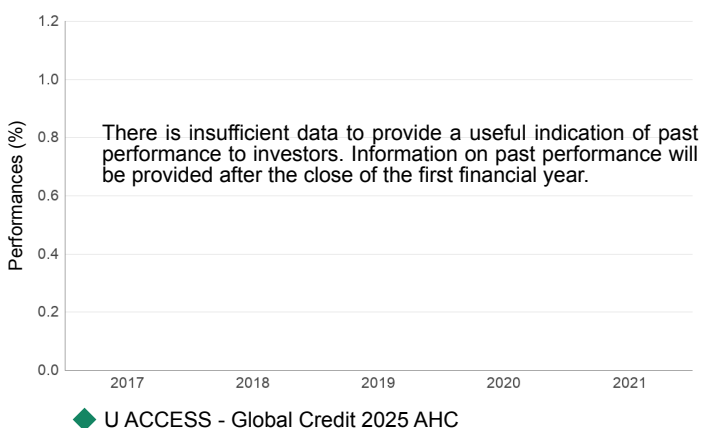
1.2
1.0
0.8
0.6
0.4
0.2
0.0
Performances (%)

There is insufficient data to provide a useful indication of past performance to investors. Information on past performance will be provided after the close of the first financial year.

2017
2018
2019
2020
2021

U ACCESS - Global Credit 2025 AHC